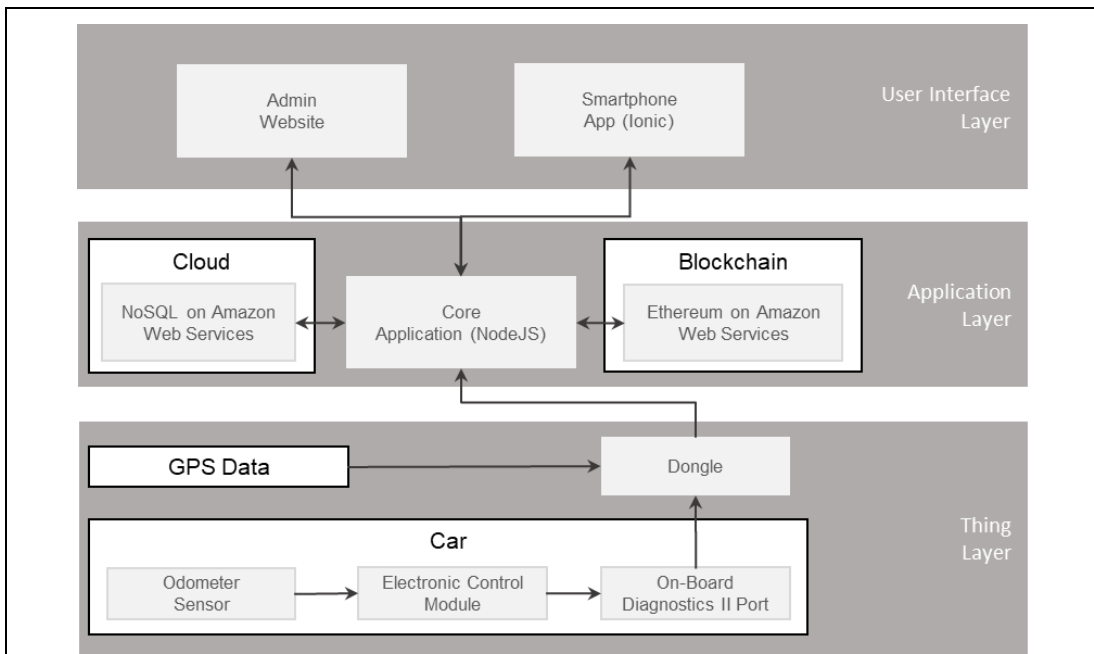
Admin Website

Smartphone App (Ionic)

User Interface Layer

Cloud

NoSQL on Amazon Web Services

Core Application (NodeJS)

Blockchain

Ethereum on Amazon Web Services

Application Layer

GPS Data

Dongle

Car

Odometer Sensor

Electronic Control Module

On-Board Diagnostics II Port

Thing Layer